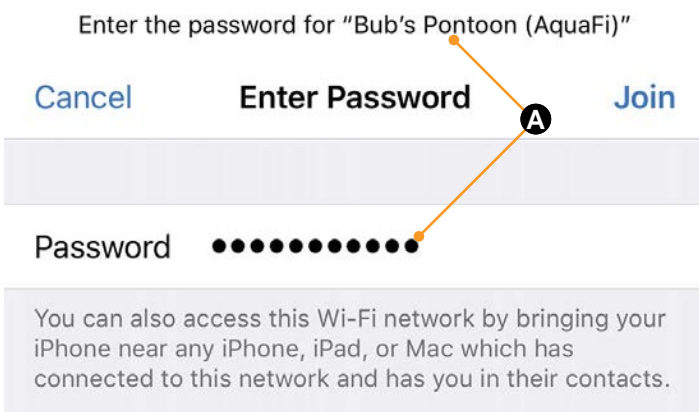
Enter the password for "Bub's Pontoon (AquaFi)"

Cancel

Enter Password

Join

A

Password ●●●●●●●●●●●

You can also access this Wi-Fi network by bringing your iPhone near any iPhone, iPad, or Mac which has connected to this network and has you in their contacts.